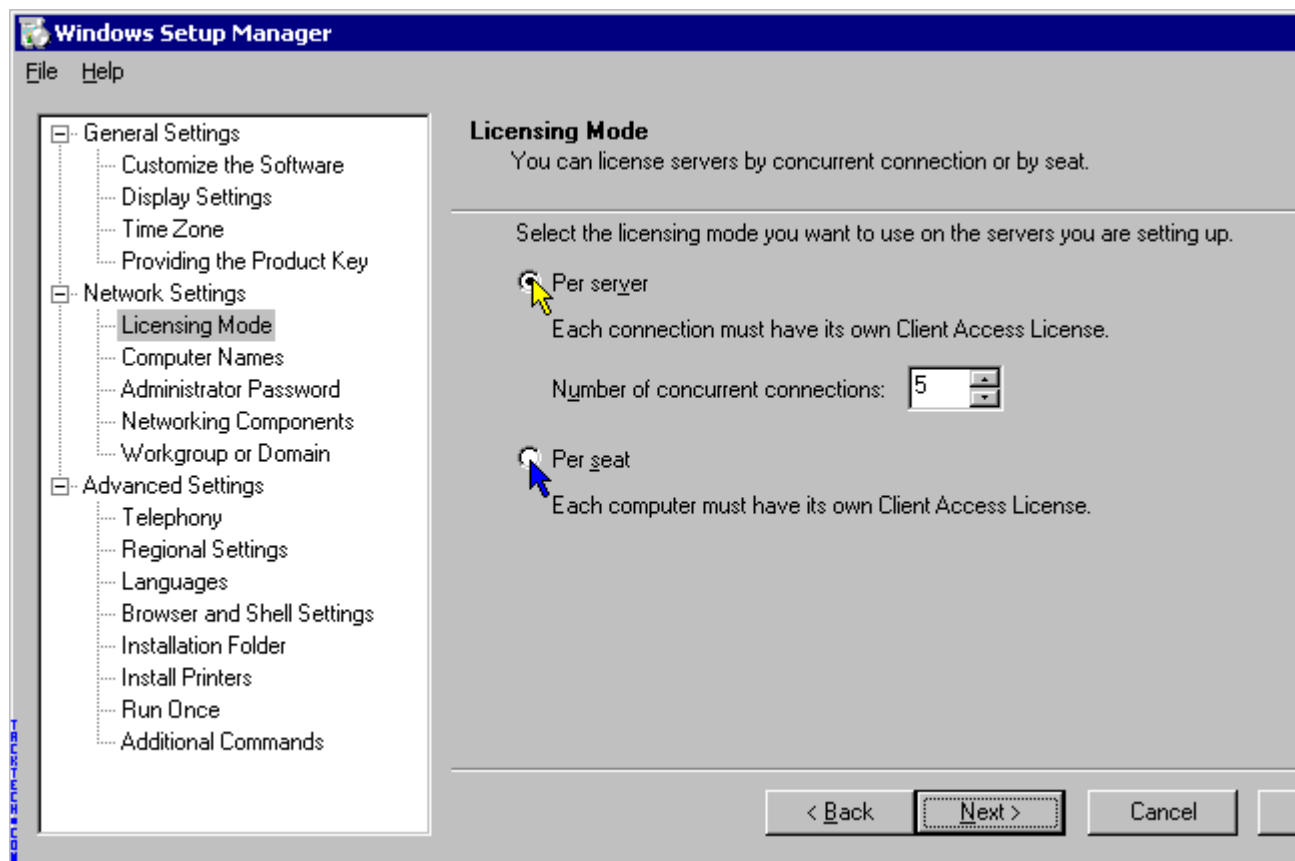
Windows Setup Manager

File Help

General Settings
Customize the Software
Display Settings
Time Zone
Providing the Product Key
Network Settings
Licensing Mode
Computer Names
Administrator Password
Networking Components
Workgroup or Domain
Advanced Settings
Telephony
Regional Settings
Languages
Browser and Shell Settings
Installation Folder
Install Printers
Run Once
Additional Commands

Licensing Mode
You can license servers by concurrent connection or by seat.

Select the licensing mode you want to use on the servers you are setting up.

Per server
Each connection must have its own Client Access License.
Number of concurrent connections: 5

Per seat
Each computer must have its own Client Access License.

< Back Next > Cancel

TACKTECH.COM